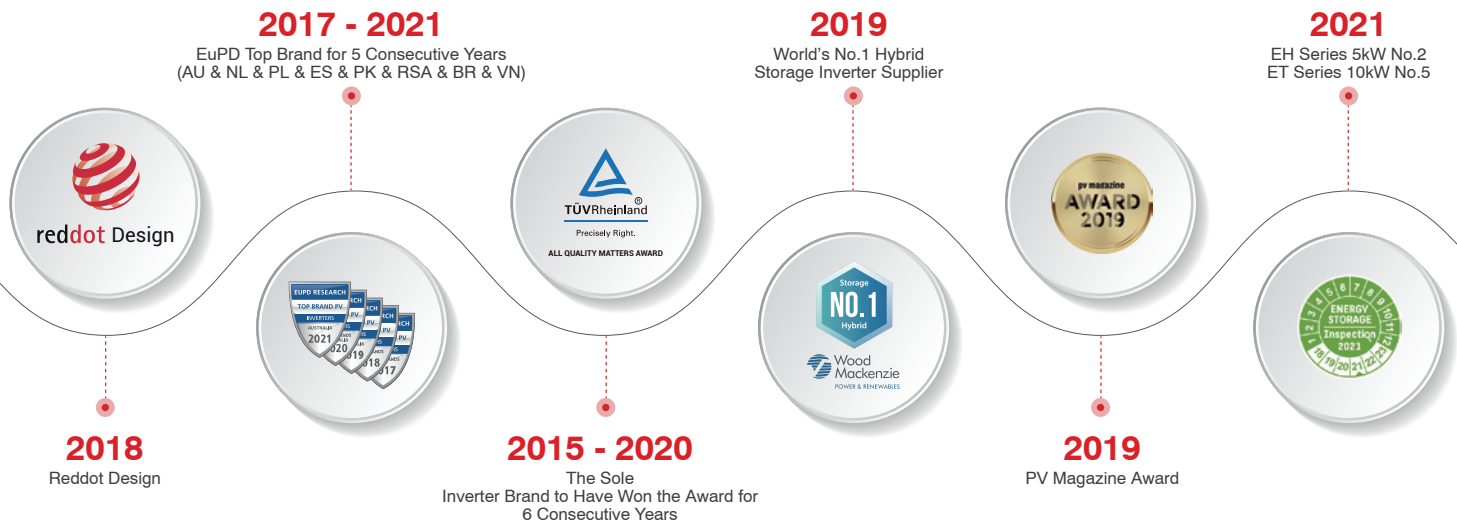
2017 - 2021
EuPD Top Brand for 5 Consecutive Years
(AU & NL & PL & ES & PK & RSA & BR & VN)

2019
World's No.1 Hybrid
Storage Inverter Supplier

2021
EH Series 5kW No.2
ET Series 10kW No.5

reddot Design

EUPD RESEARCH
TOP BRAND PV
INVERTERS
AUSTRALIA
2021
2020
2019
2018
2017

TÜVRheinland®
Precisely Right.
ALL QUALITY MATTERS AWARD

Storage
NO.1
Hybrid
Wood Mackenzie
POWER & RENEWABLES

pv magazine
AWARD
2019

ENERGY STORAGE Inspection 2021

2018
Reddot Design

2015 - 2020
The Sole
Inverter Brand to Have Won the Award for
6 Consecutive Years

2019
PV Magazine Award